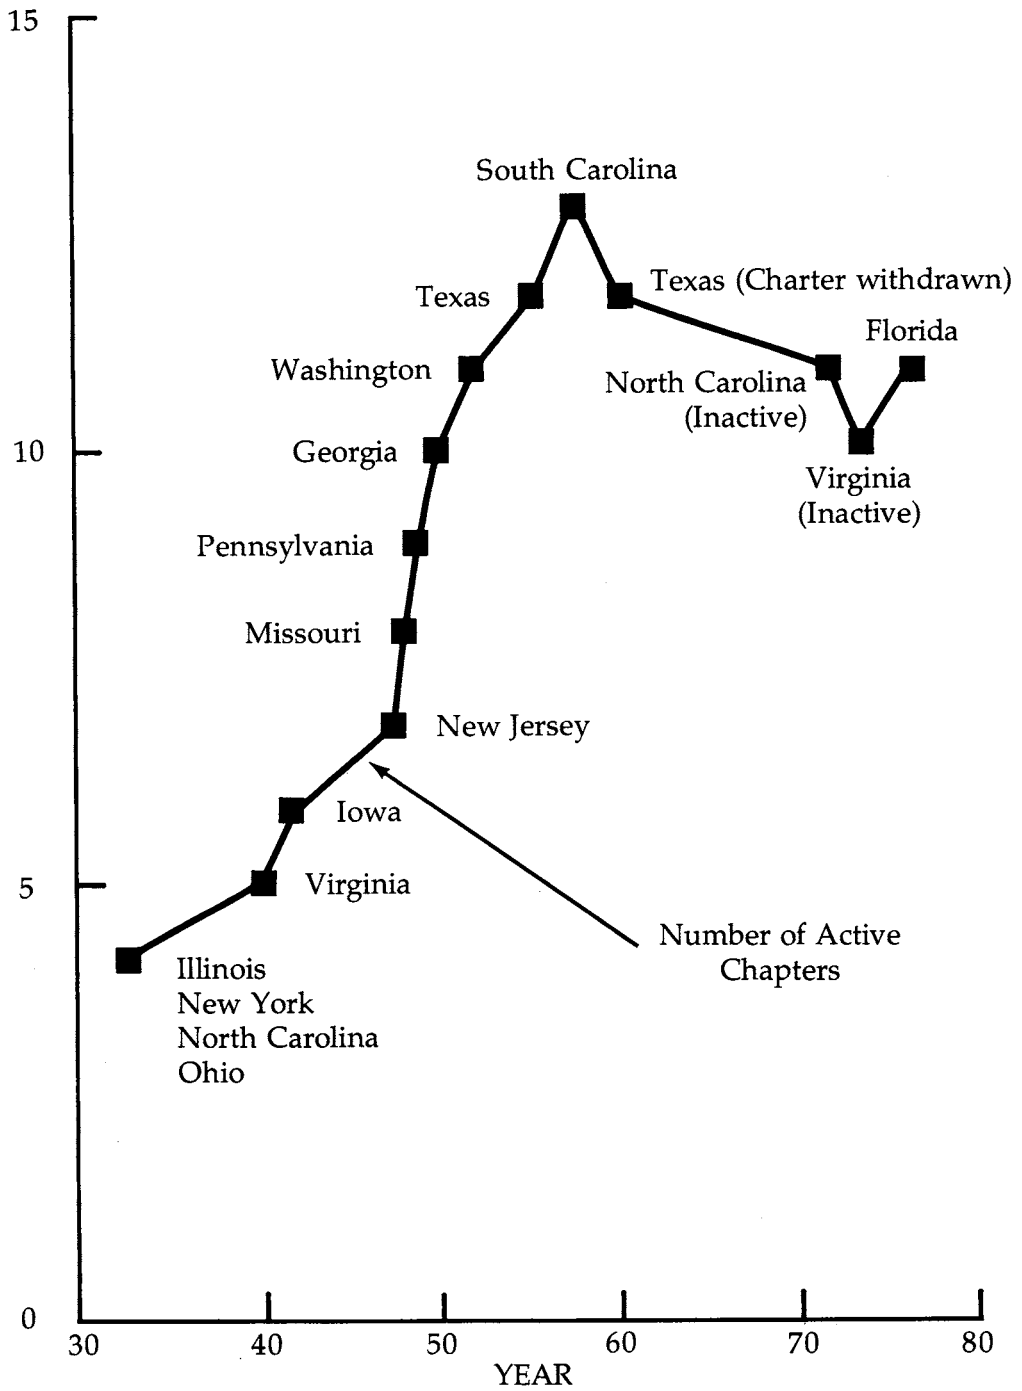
15

10

5

0

South Carolina

Texas (Charter withdrawn)

Texas

Florida

Washington

North Carolina (Inactive)

Georgia

Virginia (Inactive)

Pennsylvania

Missouri

New Jersey

Iowa

Virginia

Number of Active Chapters

Illinois
New York
North Carolina
Ohio

30 40 50 60 70 80

YEAR